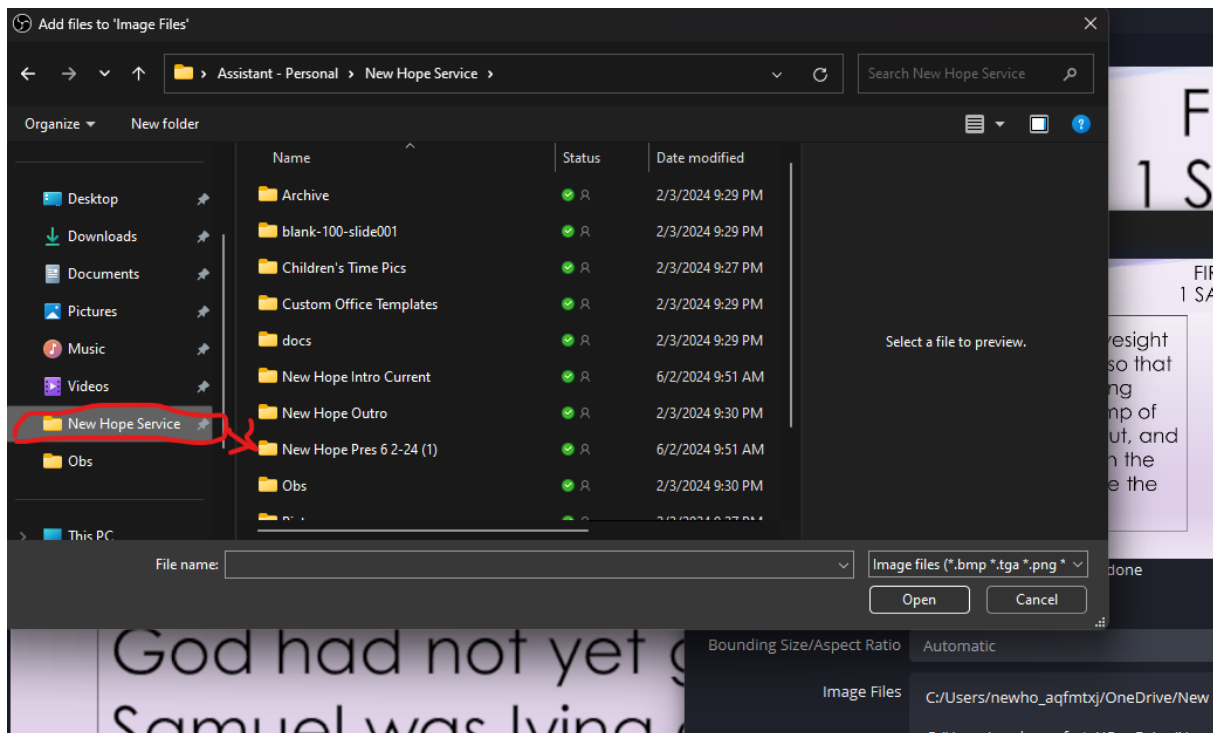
Add files to 'Image Files'

Assistant - Personal > New Hope Service >

Search New Hope Service

Organize ▾ New folder

Desktop
Downloads
Documents
Pictures
Music
Videos
New Hope Service
Obs
This PC

| Name | Status | Date modified |
|---|---|---|
| Archive | | 2/3/2024 9:29 PM |
| blank-100-slide001 | | 2/3/2024 9:29 PM |
| Children's Time Pics | | 2/3/2024 9:27 PM |
| Custom Office Templates | | 2/3/2024 9:29 PM |
| docs | | 2/3/2024 9:29 PM |
| New Hope Intro Current | | 6/2/2024 9:51 AM |
| New Hope Outro | | 2/3/2024 9:30 PM |
| New Hope Pres 6 2-24 (1) | | 6/2/2024 9:51 AM |
| Obs | | 2/3/2024 9:30 PM |
| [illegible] | | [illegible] |

Select a file to preview.

File name:

Image files (*.bmp *.tga *.png *

Open Cancel

F
1 S

FI
1 SA

esight
so that
ng
mp of
ut, and
n the
e the

done

God had not yet g
Samuel was lying

Bounding Size/Aspect Ratio Automatic

Image Files C:/Users/newho_aqfmtxj/OneDrive/New